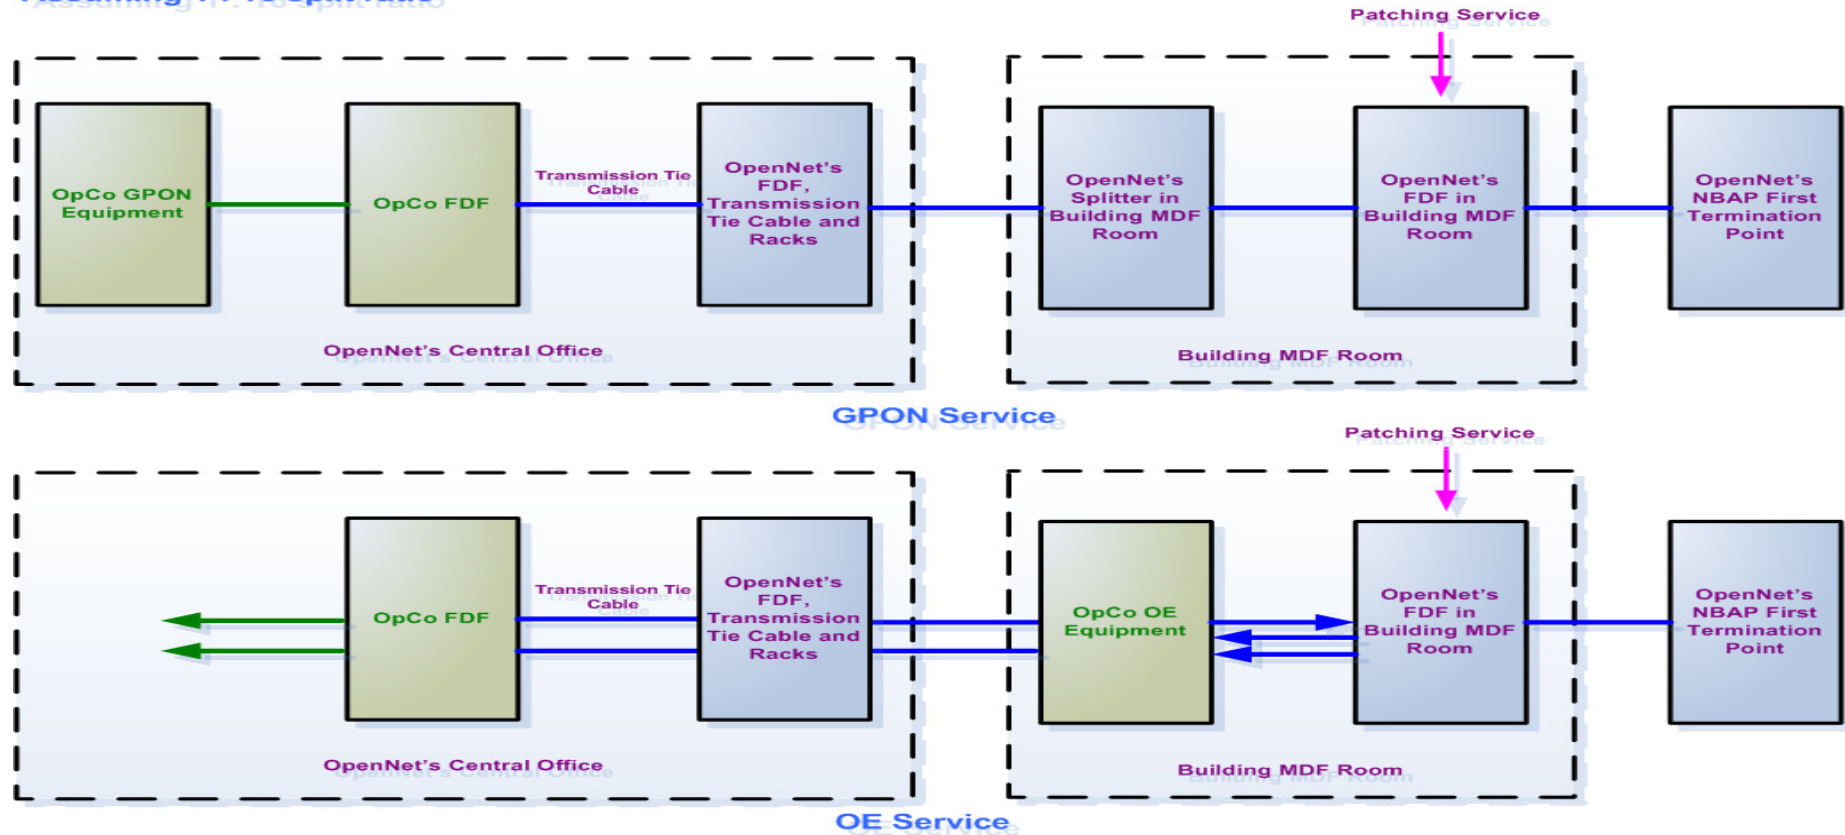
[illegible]

Patching Service

OpCo GPON Equipment

OpCo FDF

Transmission Tie Cable

OpenNet's FDF, Transmission Tie Cable and Racks

OpenNet's Splitter in Building MDF Room

OpenNet's FDF in Building MDF Room

OpenNet's NBAP First Termination Point

OpenNet's Central Office

Building MDF Room

GPON Service

Patching Service

OpCo FDF

Transmission Tie Cable

OpenNet's FDF, Transmission Tie Cable and Racks

OpCo OE Equipment

OpenNet's FDF in Building MDF Room

OpenNet's NBAP First Termination Point

OpenNet's Central Office

Building MDF Room

OE Service